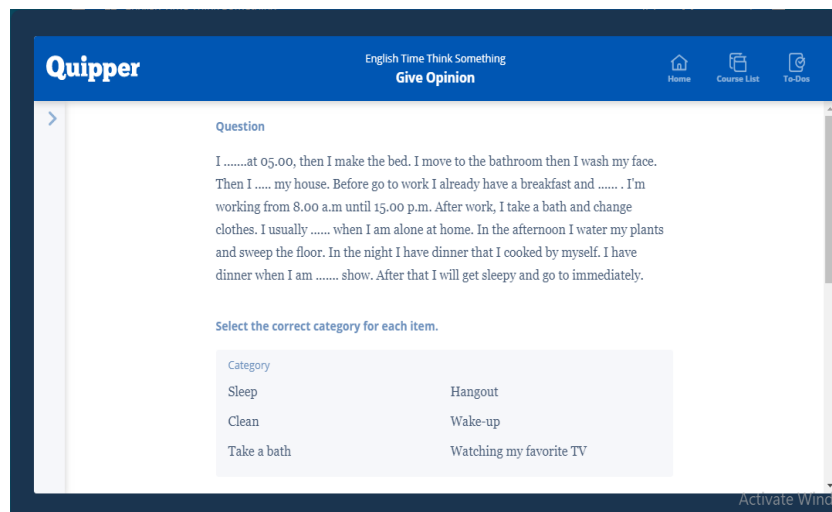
Quipper

English Time Think Something
Give Opinion

Home
Course List
To-Dos

Question

I .......at 05.00, then I make the bed. I move to the bathroom then I wash my face. Then I ..... my house. Before go to work I already have a breakfast and ...... . I'm working from 8.00 a.m until 15.00 p.m. After work, I take a bath and change clothes. I usually ...... when I am alone at home. In the afternoon I water my plants and sweep the floor. In the night I have dinner that I cooked by myself. I have dinner when I am ....... show. After that I will get sleepy and go to immediately.

Select the correct category for each item.

Category

| | |
|---|---|
| Sleep | Hangout |
| Clean | Wake-up |
| Take a bath | Watching my favorite TV |

Activate Wind